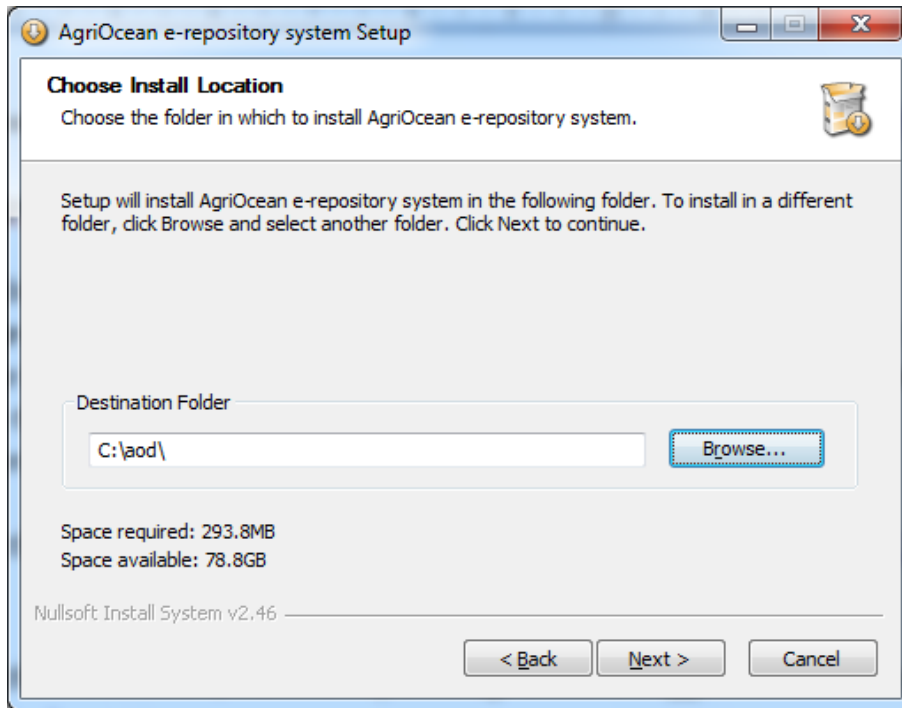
AgriOcean e-repository system Setup

Choose Install Location

Choose the folder in which to install AgriOcean e-repository system.

Setup will install AgriOcean e-repository system in the following folder. To install in a different folder, click Browse and select another folder. Click Next to continue.

Destination Folder

C:\aod\

Browse...

Space required: 293.8MB
Space available: 78.8GB

Nullsoft Install System v2.46

< Back

Next >

Cancel